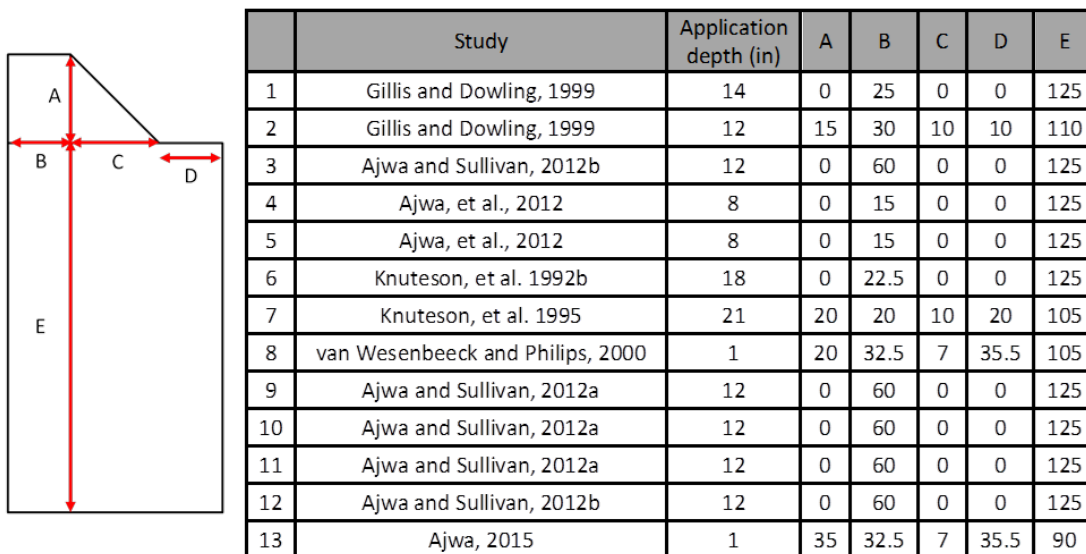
A

B

C

D

E

|  | Study | Application depth (in) | A | B | C | D | E |
|---|---|---|---|---|---|---|---|
| 1 | Gillis and Dowling, 1999 | 14 | 0 | 25 | 0 | 0 | 125 |
| 2 | Gillis and Dowling, 1999 | 12 | 15 | 30 | 10 | 10 | 110 |
| 3 | Ajwa and Sullivan, 2012b | 12 | 0 | 60 | 0 | 0 | 125 |
| 4 | Ajwa, et al., 2012 | 8 | 0 | 15 | 0 | 0 | 125 |
| 5 | Ajwa, et al., 2012 | 8 | 0 | 15 | 0 | 0 | 125 |
| 6 | Knuteson, et al. 1992b | 18 | 0 | 22.5 | 0 | 0 | 125 |
| 7 | Knuteson, et al. 1995 | 21 | 20 | 20 | 10 | 20 | 105 |
| 8 | van Wesenbeeck and Philips, 2000 | 1 | 20 | 32.5 | 7 | 35.5 | 105 |
| 9 | Ajwa and Sullivan, 2012a | 12 | 0 | 60 | 0 | 0 | 125 |
| 10 | Ajwa and Sullivan, 2012a | 12 | 0 | 60 | 0 | 0 | 125 |
| 11 | Ajwa and Sullivan, 2012a | 12 | 0 | 60 | 0 | 0 | 125 |
| 12 | Ajwa and Sullivan, 2012b | 12 | 0 | 60 | 0 | 0 | 125 |
| 13 | Ajwa, 2015 | 1 | 35 | 32.5 | 7 | 35.5 | 90 |